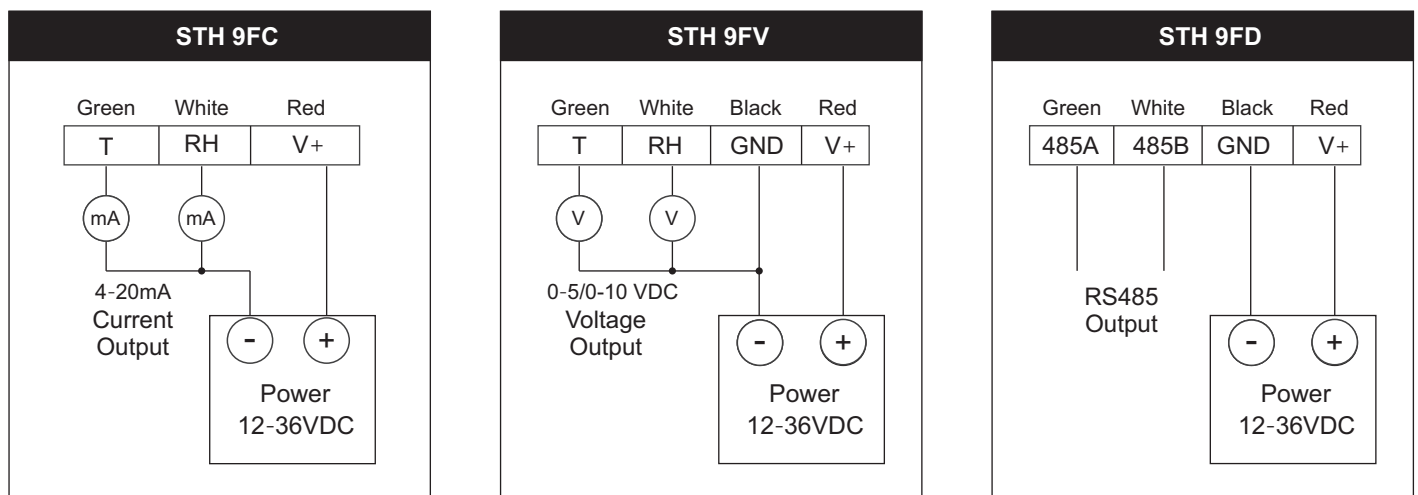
STH 9FC

Green White Red

| T | RH | V+ |
|---|---|---|

mA mA

4-20mA Current Output

- +

Power 12-36VDC

STH 9FV

Green White Black Red

| T | RH | GND | V+ |
|---|---|---|---|

V V

0-5/0-10 VDC Voltage Output

- +

Power 12-36VDC

STH 9FD

Green White Black Red

| 485A | 485B | GND | V+ |
|---|---|---|---|

RS485 Output

- +

Power 12-36VDC